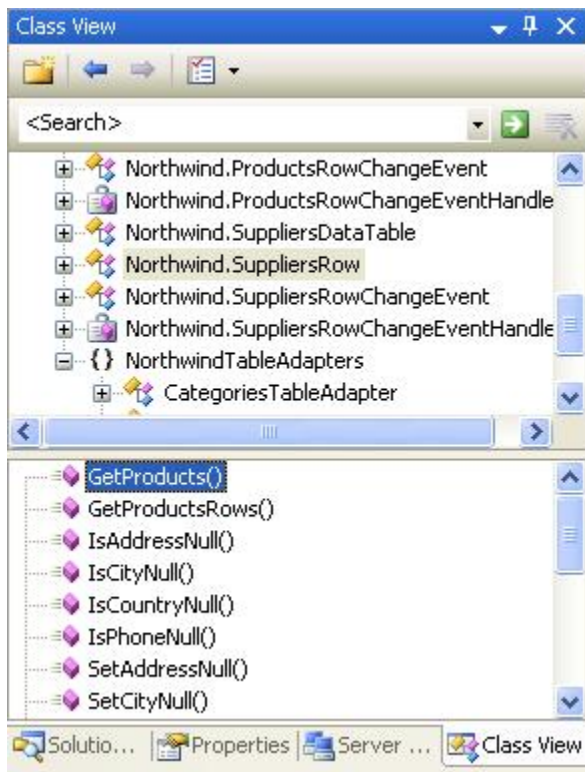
Class View

<Search>

Northwind.ProductsRowChangeEvent
Northwind.ProductsRowChangeEventHandle
Northwind.SuppliersDataTable
Northwind.SuppliersRow
Northwind.SuppliersRowChangeEvent
Northwind.SuppliersRowChangeEventHandle
{} NorthwindTableAdapters
CategoriesTableAdapter

GetProducts()
GetProductsRows()
IsAddressNull()
IsCityNull()
IsCountryNull()
IsPhoneNull()
SetAddressNull()
SetCityNull()

Solutio... Properties Server ... Class View